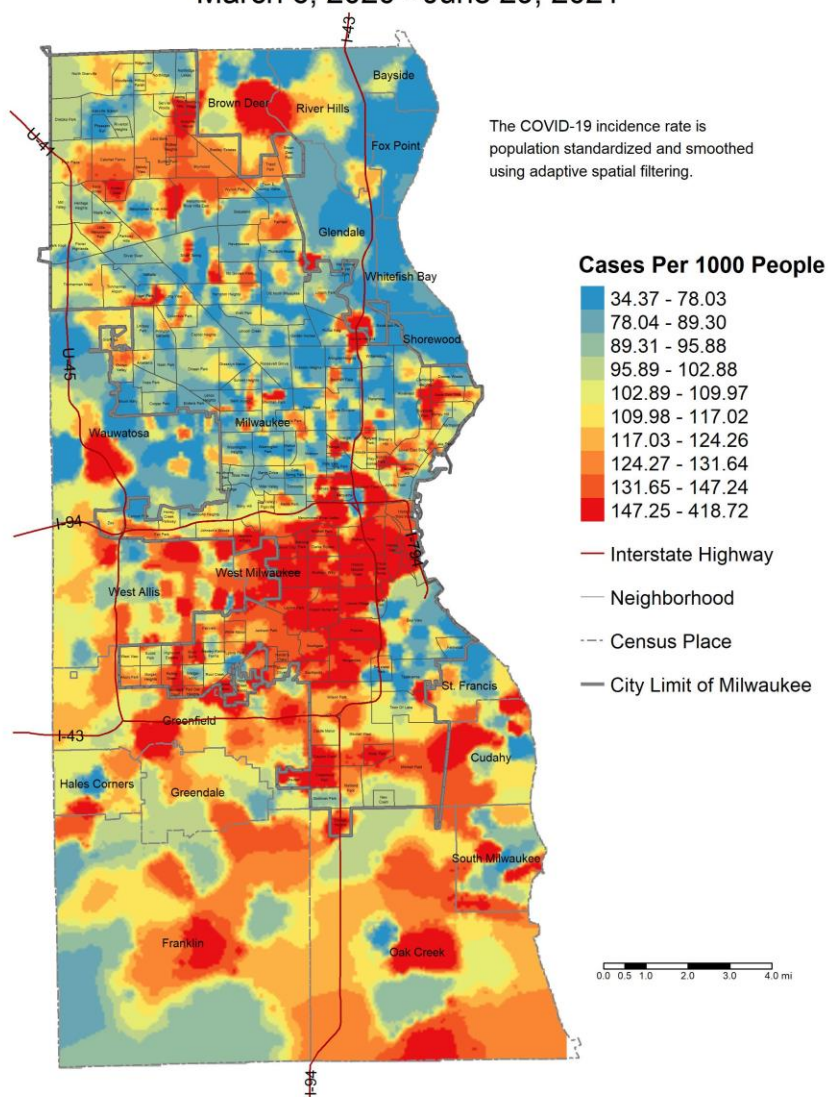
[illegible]

I-43

Bayside

Brown Deer

River Hills

U-41

Fox Point

The COVID-19 incidence rate is population standardized and smoothed using adaptive spatial filtering.

Glendale

Whitefish Bay

Cases Per 1000 People

34.37 - 78.03
78.04 - 89.30
89.31 - 95.88
95.89 - 102.88
102.89 - 109.97
109.98 - 117.02
117.03 - 124.26
124.27 - 131.64
131.65 - 147.24
147.25 - 418.72

Shorewood

U-45

Wauwatosa

Milwaukee

I-94

I-794

Interstate Highway

West Milwaukee

West Allis

Neighborhood

Census Place

City Limit of Milwaukee

St. Francis

Greenfield

I-43

Cudahy

Hales Corners

Greendale

South Milwaukee

Franklin

Oak Creek

0.0 0.5 1.0 2.0 3.0 4.0 mi

I-94